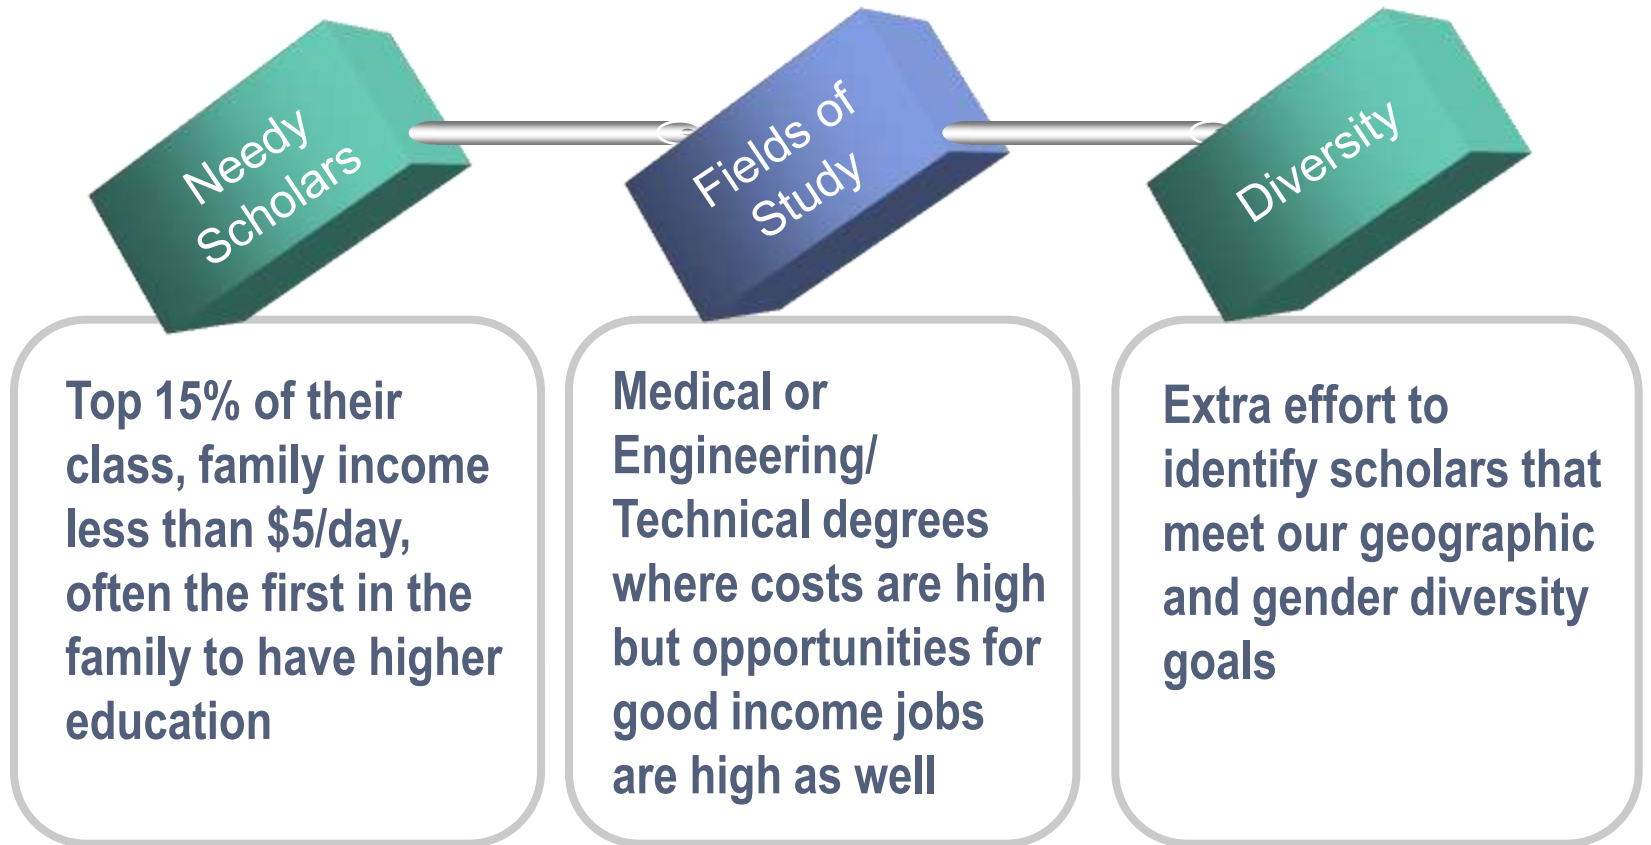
Needy Scholars

Fields of Study

Diversity

Top 15% of their class, family income less than $5/day, often the first in the family to have higher education

Medical or Engineering/ Technical degrees where costs are high but opportunities for good income jobs are high as well

Extra effort to identify scholars that meet our geographic and gender diversity goals